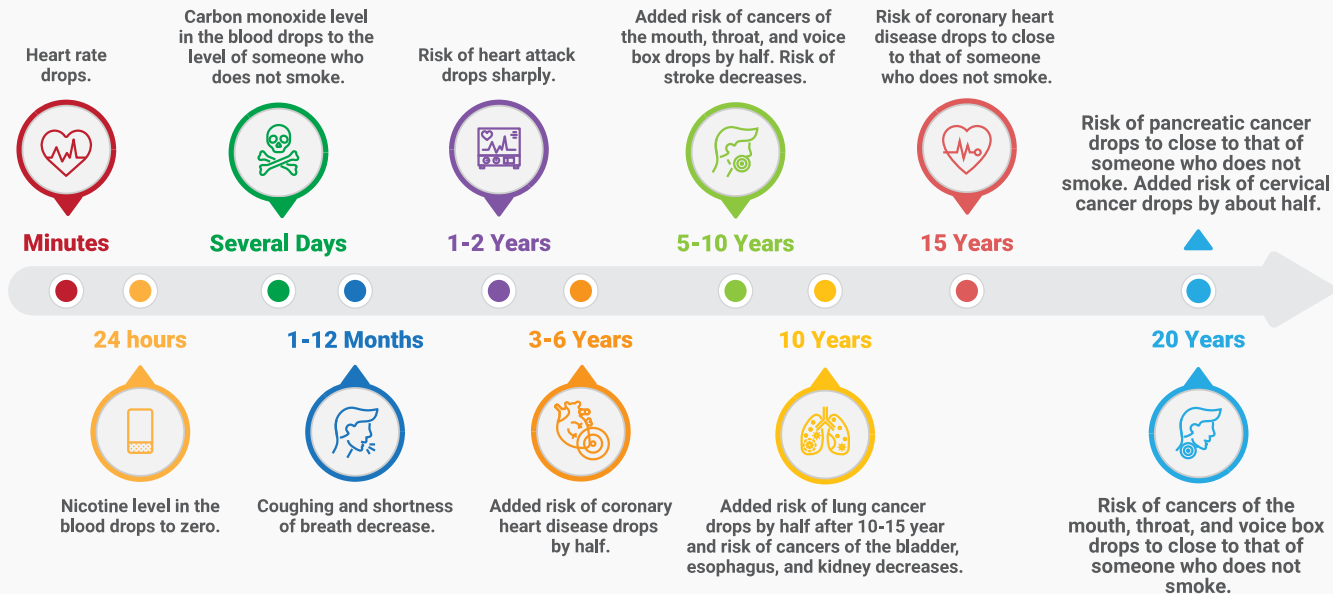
Heart rate drops.

Minutes

Carbon monoxide level in the blood drops to the level of someone who does not smoke.

Several Days

Risk of heart attack drops sharply.

1-2 Years

Added risk of cancers of the mouth, throat, and voice box drops by half. Risk of stroke decreases.

5-10 Years

Risk of coronary heart disease drops to close to that of someone who does not smoke.

15 Years

Risk of pancreatic cancer drops to close to that of someone who does not smoke. Added risk of cervical cancer drops by about half.

24 hours

Nicotine level in the blood drops to zero.

1-12 Months

Coughing and shortness of breath decrease.

3-6 Years

Added risk of coronary heart disease drops by half.

10 Years

Added risk of lung cancer drops by half after 10-15 year and risk of cancers of the bladder, esophagus, and kidney decreases.

20 Years

Risk of cancers of the mouth, throat, and voice box drops to close to that of someone who does not smoke.